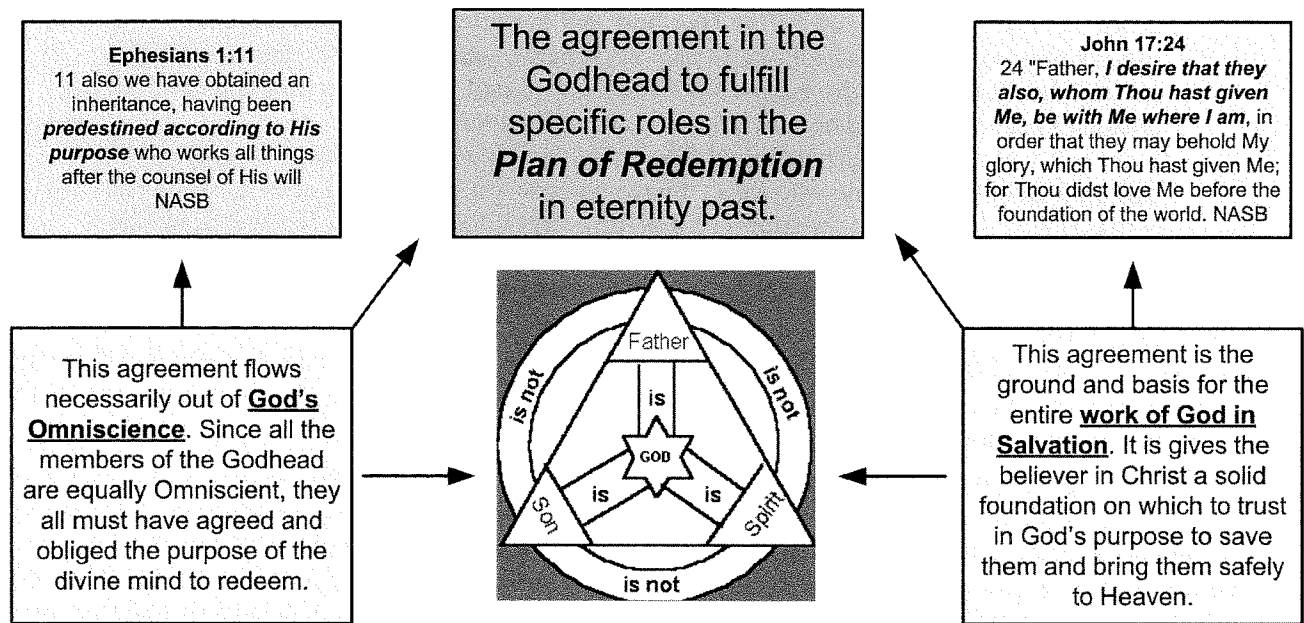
**Ephesians 1:11**
11 also we have obtained an inheritance, having been ***predestined according to His purpose*** who works all things after the counsel of His will NASB

The agreement in the Godhead to fulfill specific roles in the ***Plan of Redemption*** in eternity past.

**John 17:24**
24 "Father, ***I desire that they also, whom Thou hast given Me, be with Me where I am***, in order that they may behold My glory, which Thou hast given Me; for Thou didst love Me before the foundation of the world. NASB

This agreement flows necessarily out of **God's Omniscience**. Since all the members of the Godhead are equally Omniscient, they all must have agreed and obliged the purpose of the divine mind to redeem.

Father
is not
is not
is
GOD
Son
is
is
Spirit
is not

This agreement is the ground and basis for the entire **work of God in Salvation**. It is gives the believer in Christ a solid foundation on which to trust in God's purpose to save them and bring them safely to Heaven.